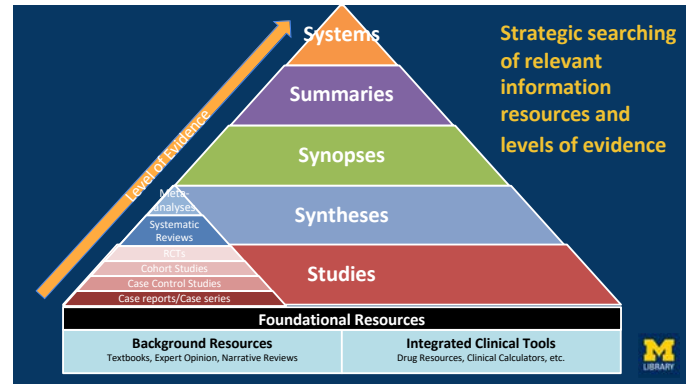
Systems

Summaries

Synopses

Syntheses

Studies

Level of Evidence

Meta-Analyses

Systematic Reviews

RCTs

Cohort Studies

Case Control Studies

Case reports/Case series

Strategic searching of relevant information resources and levels of evidence

Foundational Resources

| Background Resources | Integrated Clinical Tools |
|---|---|
| Textbooks, Expert Opinion, Narrative Reviews | Drug Resources, Clinical Calculators, etc. |

M LIBRARY